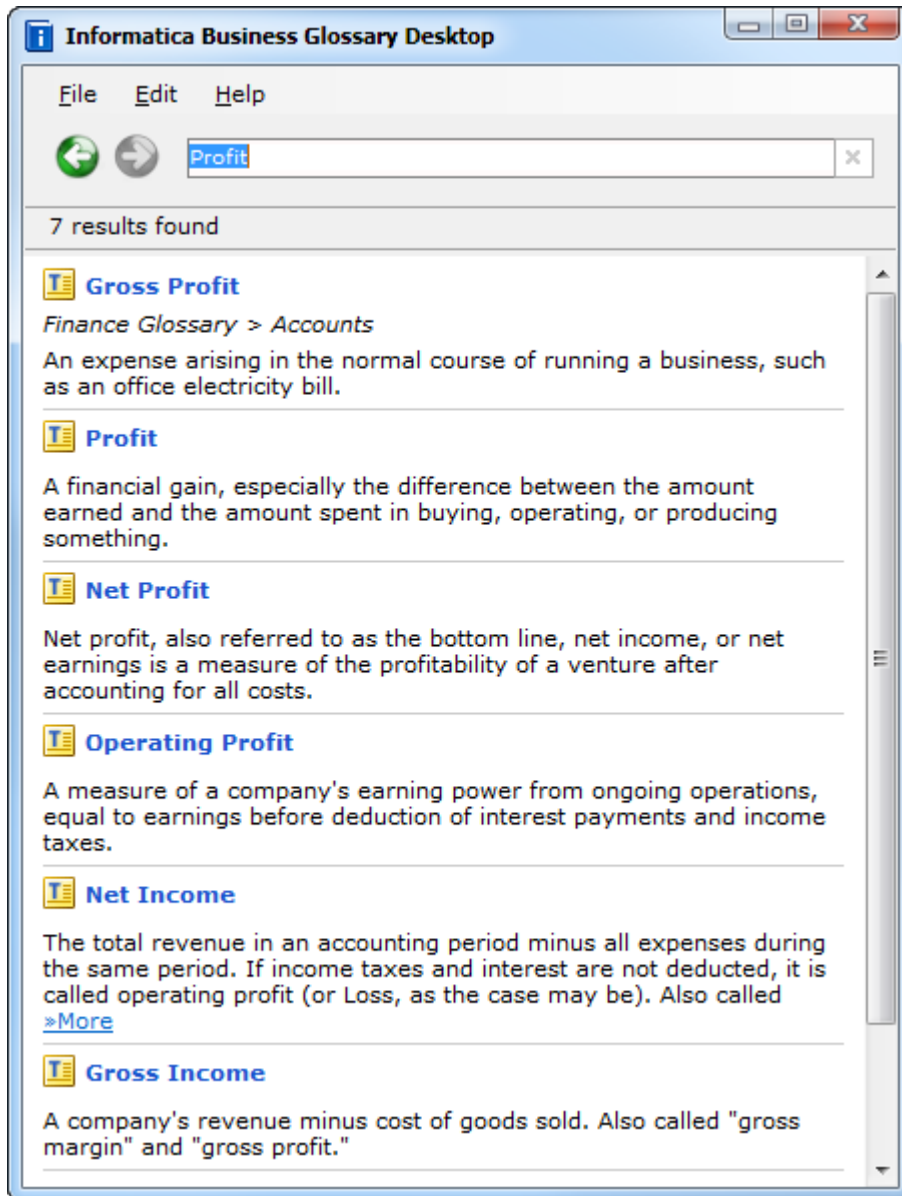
Informatica Business Glossary Desktop

File Edit Help

Profit

7 results found

Gross Profit

Finance Glossary > Accounts

An expense arising in the normal course of running a business, such as an office electricity bill.

Profit

A financial gain, especially the difference between the amount earned and the amount spent in buying, operating, or producing something.

Net Profit

Net profit, also referred to as the bottom line, net income, or net earnings is a measure of the profitability of a venture after accounting for all costs.

Operating Profit

A measure of a company's earning power from ongoing operations, equal to earnings before deduction of interest payments and income taxes.

Net Income

The total revenue in an accounting period minus all expenses during the same period. If income taxes and interest are not deducted, it is called operating profit (or Loss, as the case may be). Also called »More

Gross Income

A company's revenue minus cost of goods sold. Also called "gross margin" and "gross profit."